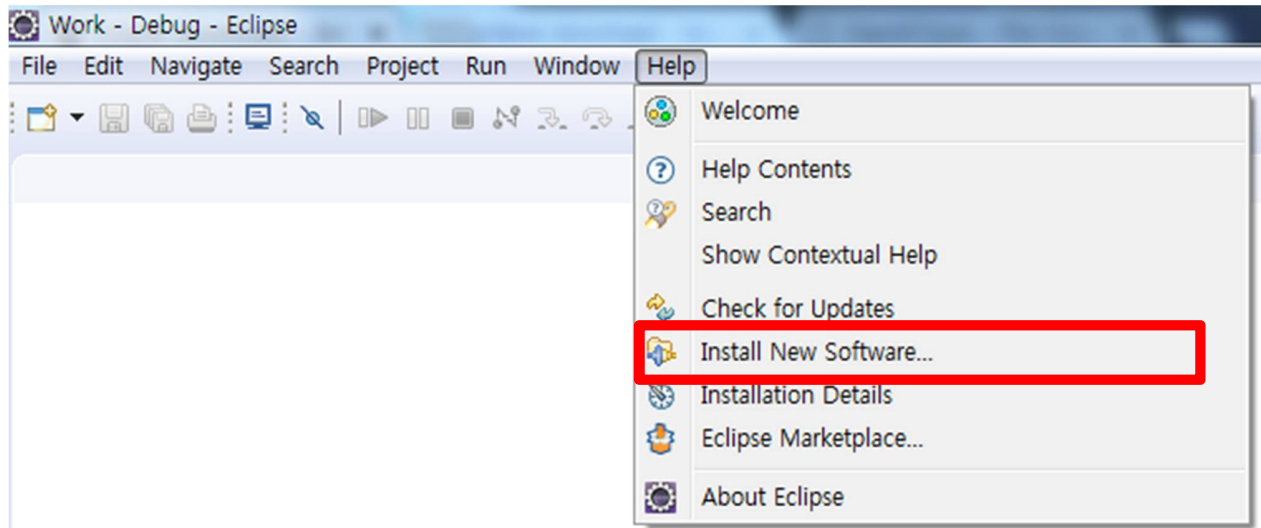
Work - Debug - Eclipse

File Edit Navigate Search Project Run Window Help

Welcome

Help Contents

Search

Show Contextual Help

Check for Updates

Install New Software...

Installation Details

Eclipse Marketplace...

About Eclipse